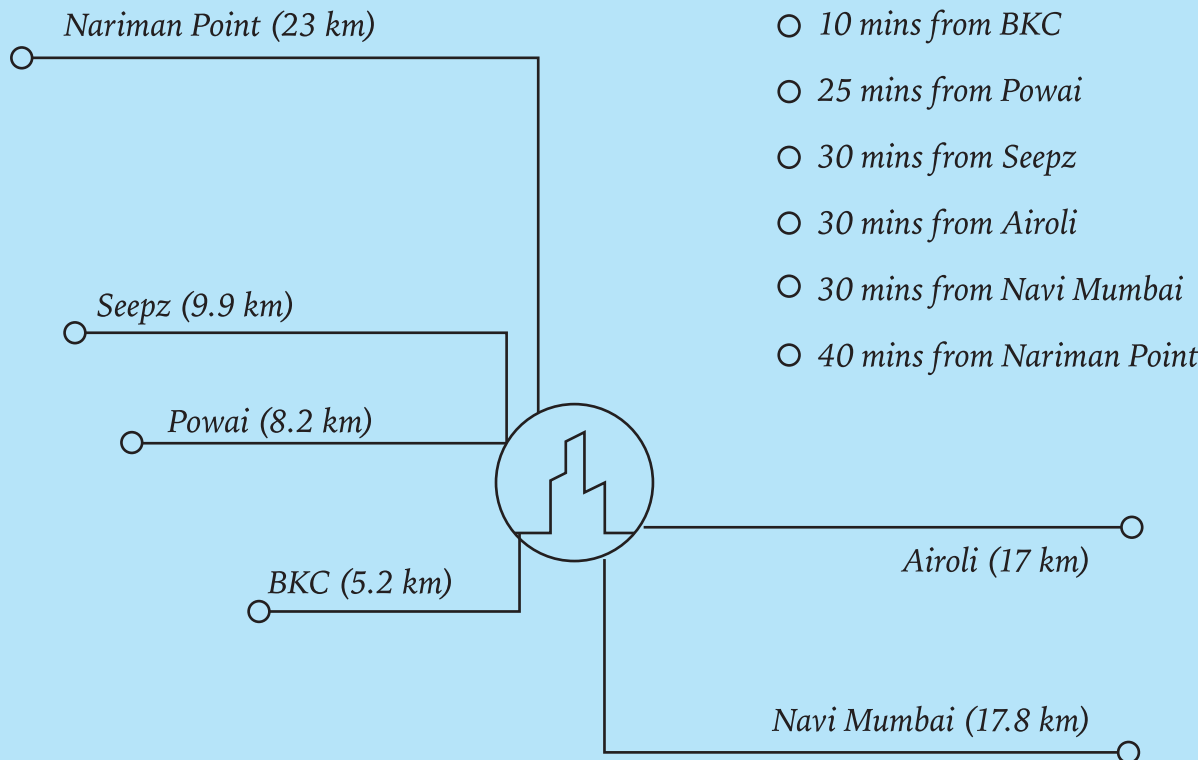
Nariman Point (23 km)

Seepz (9.9 km)

Powai (8.2 km)

BKC (5.2 km)

Airoli (17 km)

Navi Mumbai (17.8 km)

10 mins from BKC

25 mins from Powai

30 mins from Seepz

30 mins from Airoli

30 mins from Navi Mumbai

40 mins from Nariman Point